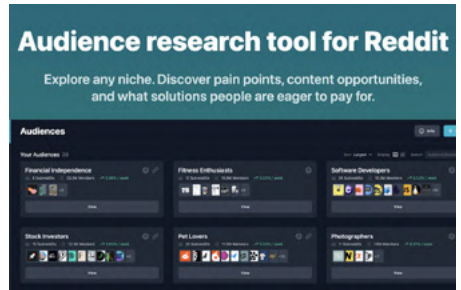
Audience research tool for Reddit

Explore any niche. Discover pain points, content opportunities, and what solutions people are eager to pay for.

Audiences

Your Audiences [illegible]

Financial Independence

View

Fitness Enthusiasts

View

Software Developers

View

Stock Investors

View

Pet Lovers

View

Photographers

View